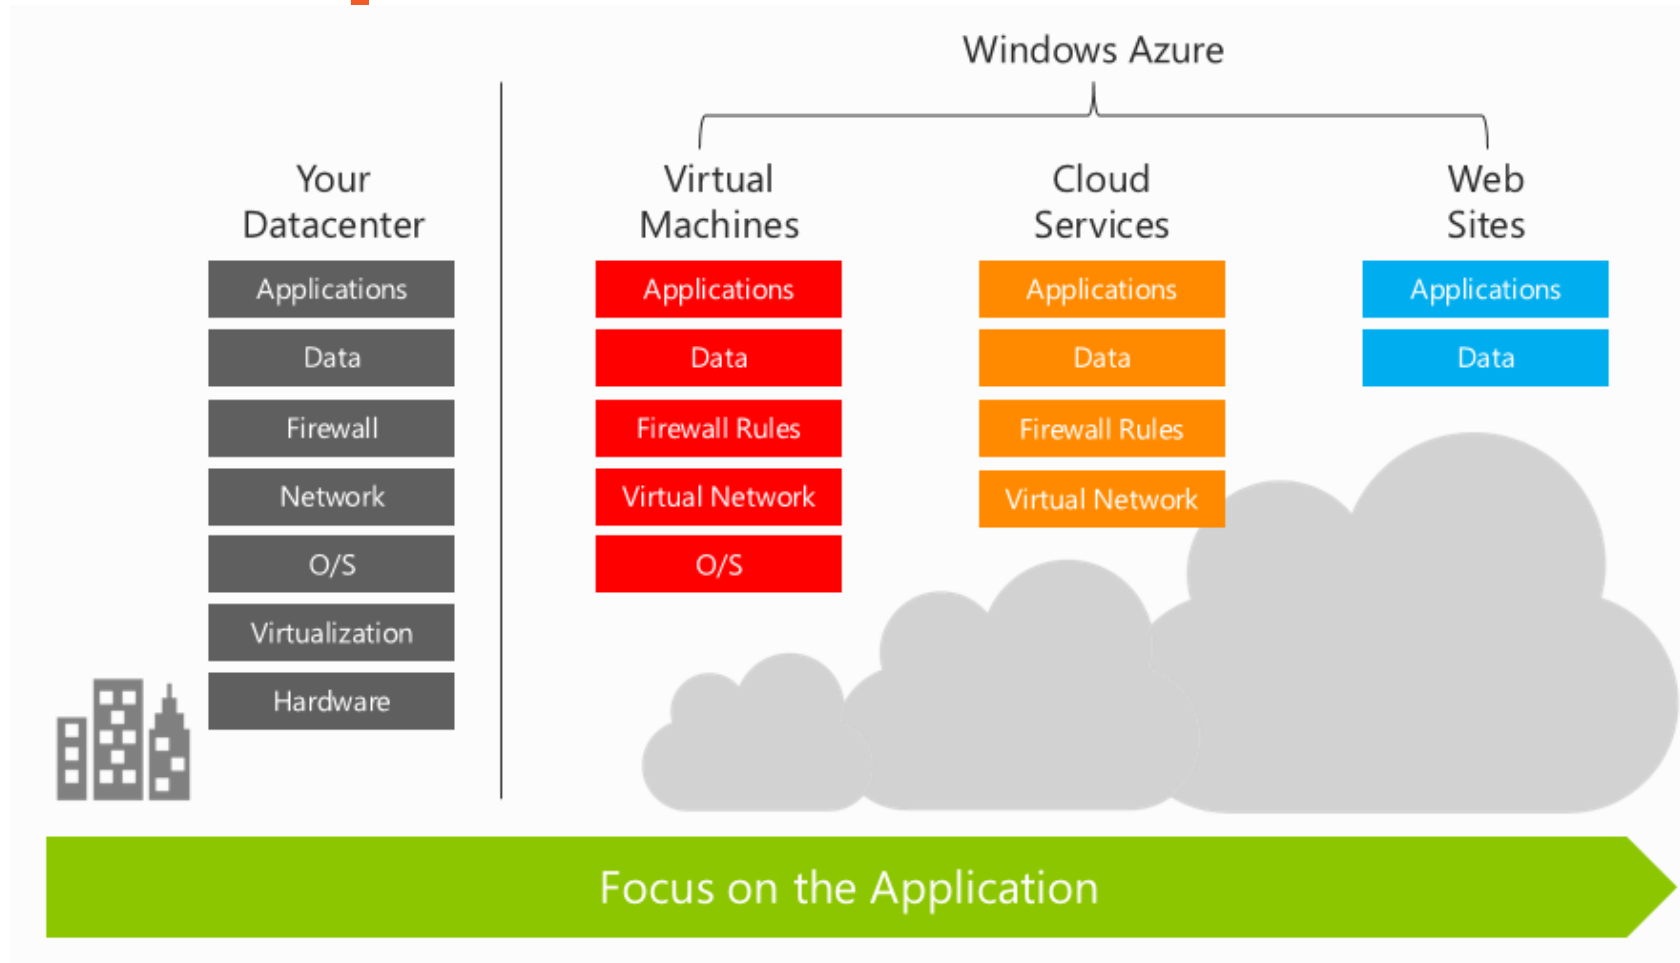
Windows Azure

Your Datacenter

Applications

Data

Firewall

Network

O/S

Virtualization

Hardware

Virtual Machines

Applications

Data

Firewall Rules

Virtual Network

O/S

Cloud Services

Applications

Data

Firewall Rules

Virtual Network

Web Sites

Applications

Data

Focus on the Application